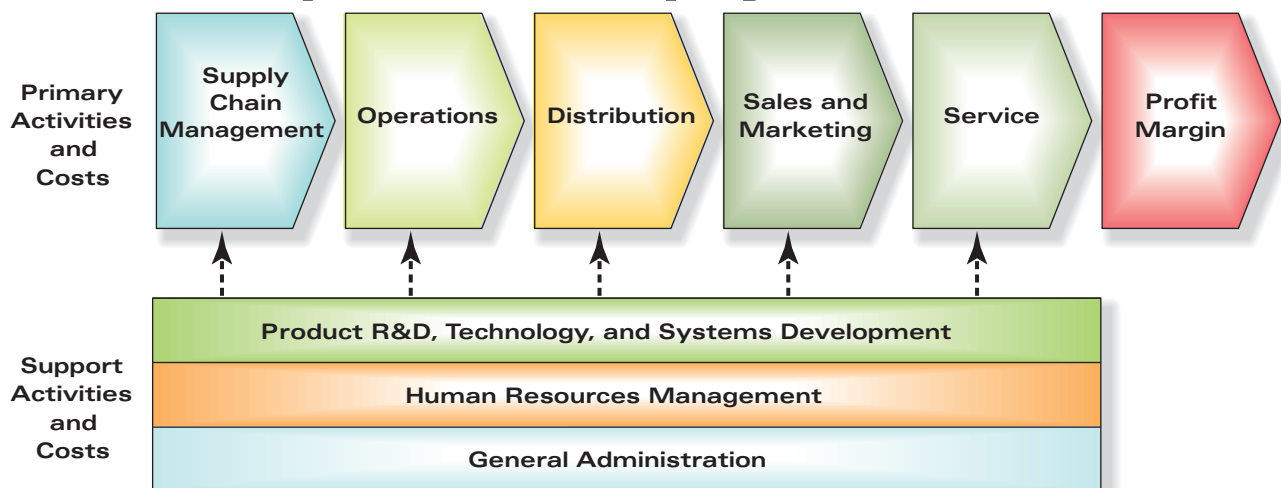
Primary Activities and Costs

Supply Chain Management

Operations

Distribution

Sales and Marketing

Service

Profit Margin

Support Activities and Costs

Product R&D, Technology, and Systems Development

Human Resources Management

General Administration